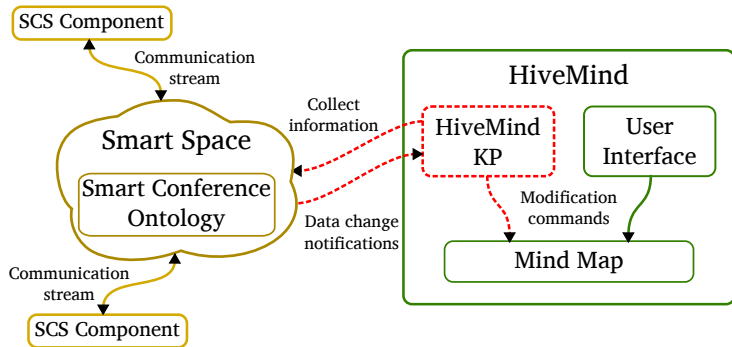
SCS Component

Communication stream

Smart Space

Smart Conference Ontology

Communication stream

SCS Component

Collect information

Data change notifications

HiveMind

HiveMind KP

User Interface

Modification commands

Mind Map